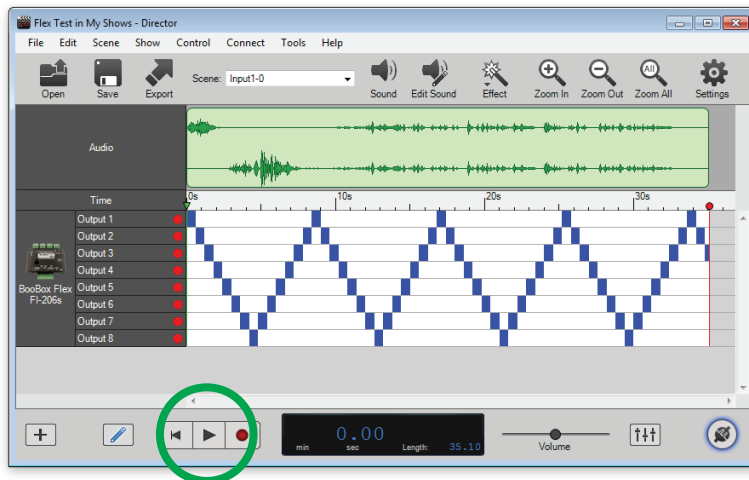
Flex Test in My Shows - Director

File Edit Scene Show Control Connect Tools Help

Open Save Export Scene: Input1-0 Sound Edit Sound Effect Zoom In Zoom Out Zoom All Settings

Audio

Time 0s 10s 20s 30s

Output 1
Output 2
Output 3
Output 4
Output 5
Output 6
Output 7
Output 8

BooBox Flex FI-206s

0.00
min sec Length: 35.10

Volume